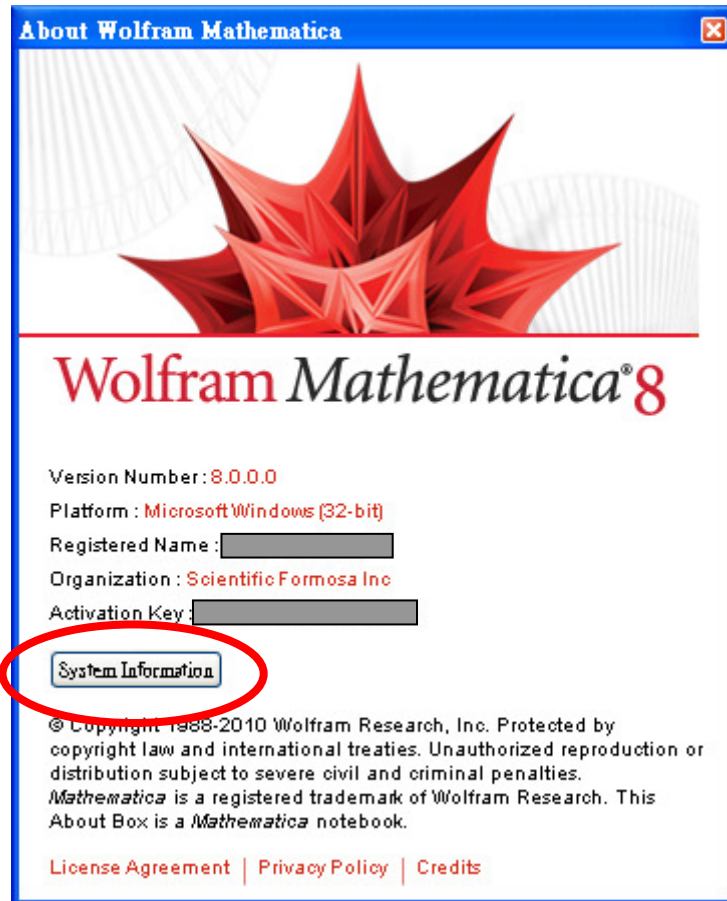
About Wolfram Mathematica

Wolfram Mathematica®8

Version Number: 8.0.0.0

Platform : Microsoft Windows (32-bit)

Registered Name : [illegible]

Organization : Scientific Formosa Inc

Activation Key : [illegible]

System Information

© Copyright 1988-2010 Wolfram Research, Inc. Protected by copyright law and international treaties. Unauthorized reproduction or distribution subject to severe civil and criminal penalties. *Mathematica* is a registered trademark of Wolfram Research. This About Box is a *Mathematica* notebook.

License Agreement | Privacy Policy | Credits